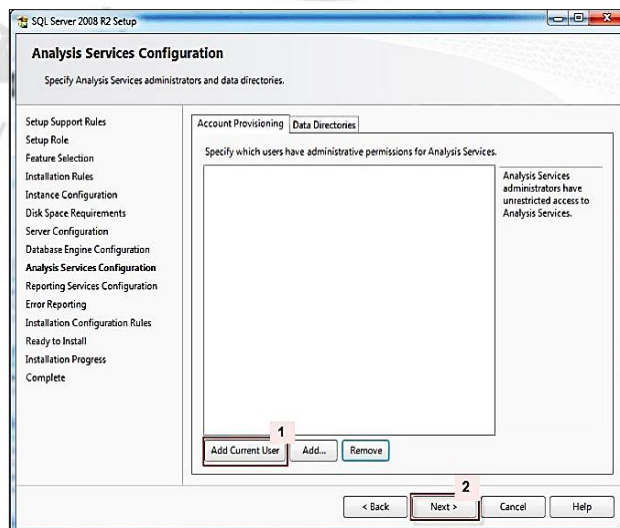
SQL Server 2008 R2 Setup

Analysis Services Configuration

Specify Analysis Services administrators and data directories.

Setup Support Rules
Setup Role
Feature Selection
Installation Rules
Instance Configuration
Disk Space Requirements
Server Configuration
Database Engine Configuration
Analysis Services Configuration
Reporting Services Configuration
Error Reporting
Installation Configuration Rules
Ready to Install
Installation Progress
Complete

Account Provisioning | Data Directories

Specify which users have administrative permissions for Analysis Services.

Analysis Services administrators have unrestricted access to Analysis Services.

1
Add Current User | Add... | Remove

2
< Back | Next > | Cancel | Help